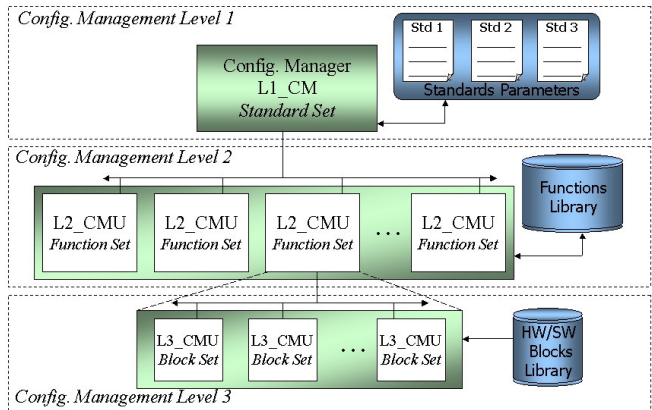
Config. Management Level 1

Config. Manager
L1_CM
Standard Set

Std 1
Std 2
Std 3
Standards Parameters

Config. Management Level 2

L2_CMU
Function Set
L2_CMU
Function Set
L2_CMU
Function Set
. . .
L2_CMU
Function Set

Functions Library

L3_CMU
Block Set
L3_CMU
Block Set
. . .
L3_CMU
Block Set

HW/SW Blocks Library

Config. Management Level 3